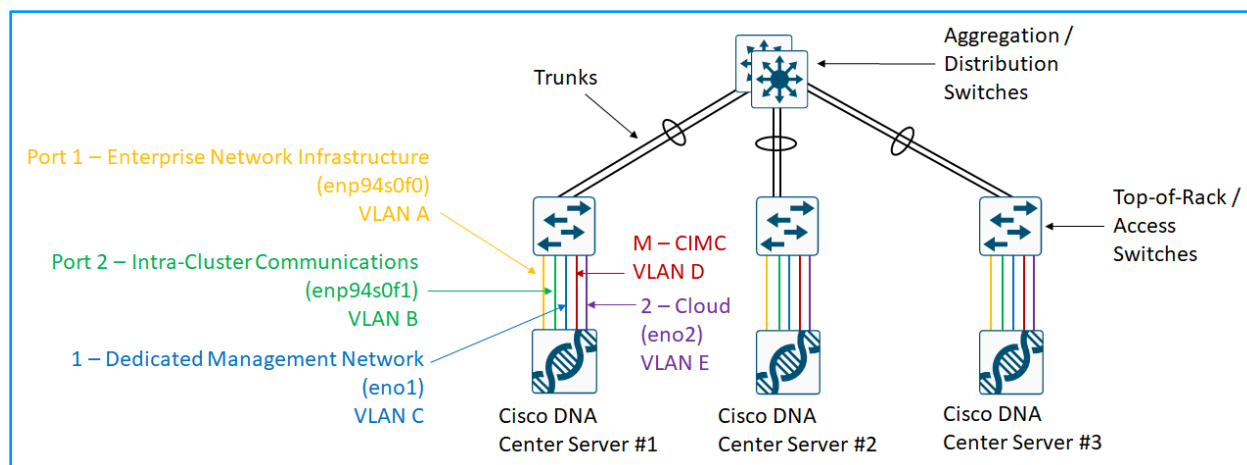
Trunks

Aggregation / Distribution Switches

Port 1 – Enterprise Network Infrastructure (enp94s0f0) VLAN A

Port 2 – Intra-Cluster Communications (enp94s0f1) VLAN B

1 – Dedicated Management Network (eno1) VLAN C

M – CIMC VLAN D

2 – Cloud (eno2) VLAN E

Top-of-Rack / Access Switches

Cisco DNA Center Server #1

Cisco DNA Center Server #2

Cisco DNA Center Server #3